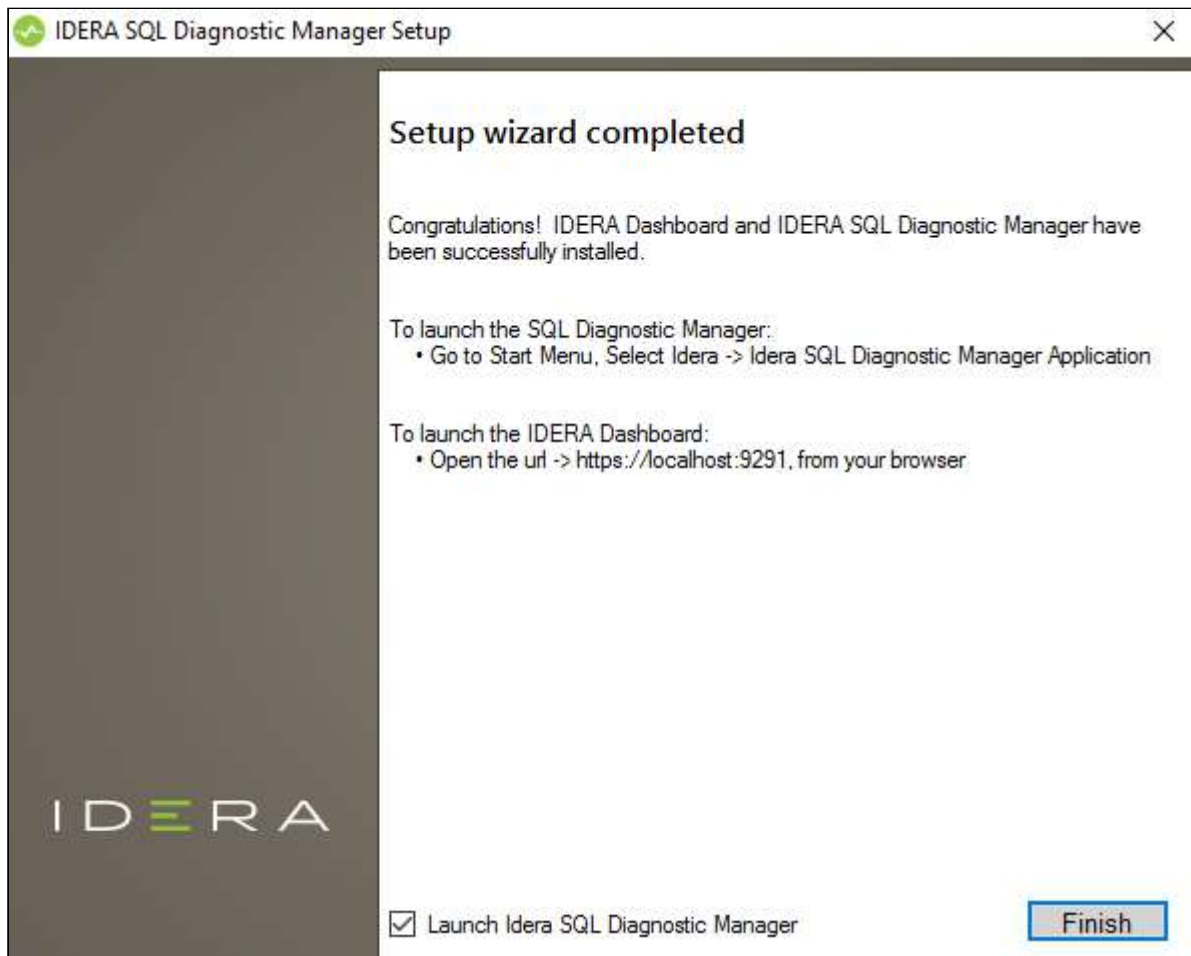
IDERA SQL Diagnostic Manager Setup

×

Setup wizard completed

Congratulations! IDERA Dashboard and IDERA SQL Diagnostic Manager have been successfully installed.

To launch the SQL Diagnostic Manager:
• Go to Start Menu, Select Idera -> Idera SQL Diagnostic Manager Application

To launch the IDERA Dashboard:
• Open the url -> https://localhost:9291, from your browser

IDERA

☑ Launch Idera SQL Diagnostic Manager

Finish